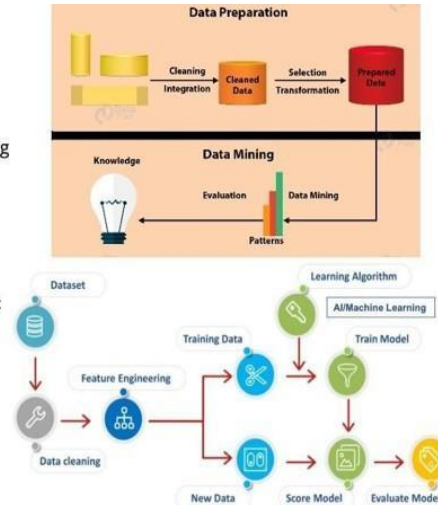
Data Preparation

Cleaning
Integration

Cleaned Data

Selection
Transformation

Prepared Data

g

Data Mining

Knowledge

Evaluation

Data Mining

Patterns

Dataset

Learning Algorithm

AI/Machine Learning

Training Data

Train Model

Feature Engineering

Data cleaning

New Data

Score Model

Evaluate Mode